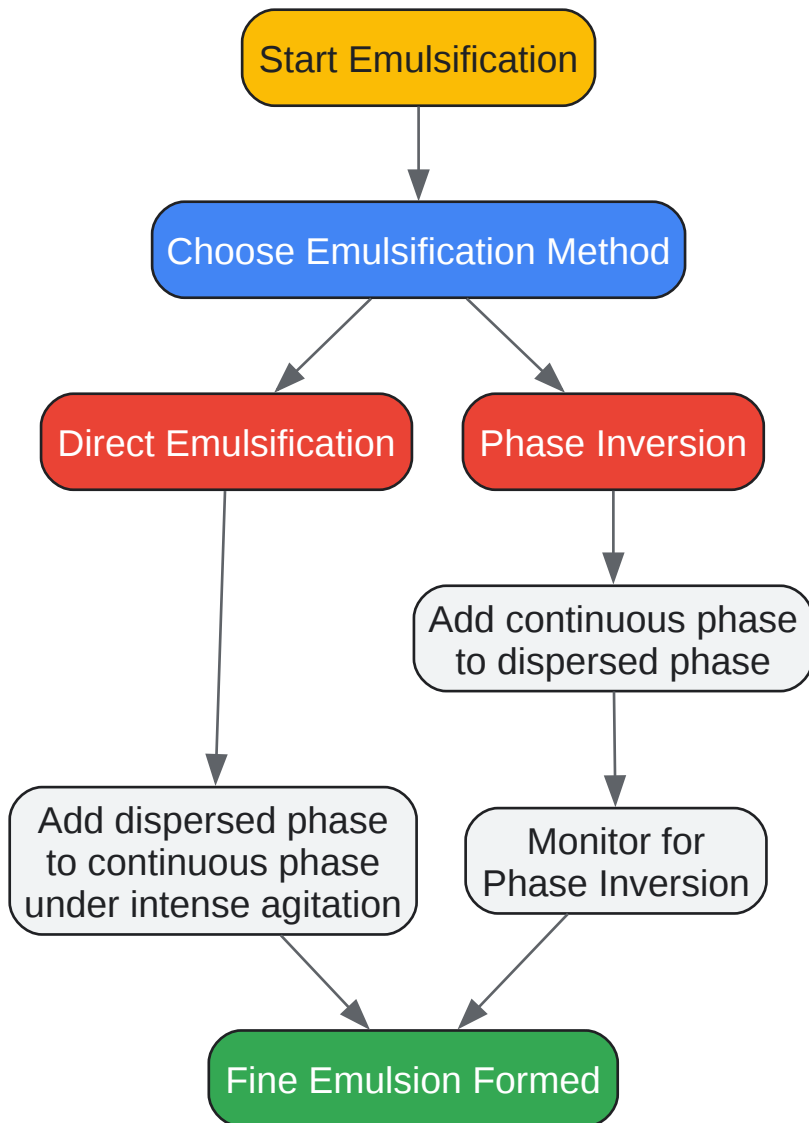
Start Emulsification

Choose Emulsification Method

Direct Emulsification

Phase Inversion

Add continuous phase to dispersed phase

Add dispersed phase to continuous phase under intense agitation

Monitor for Phase Inversion

Fine Emulsion Formed